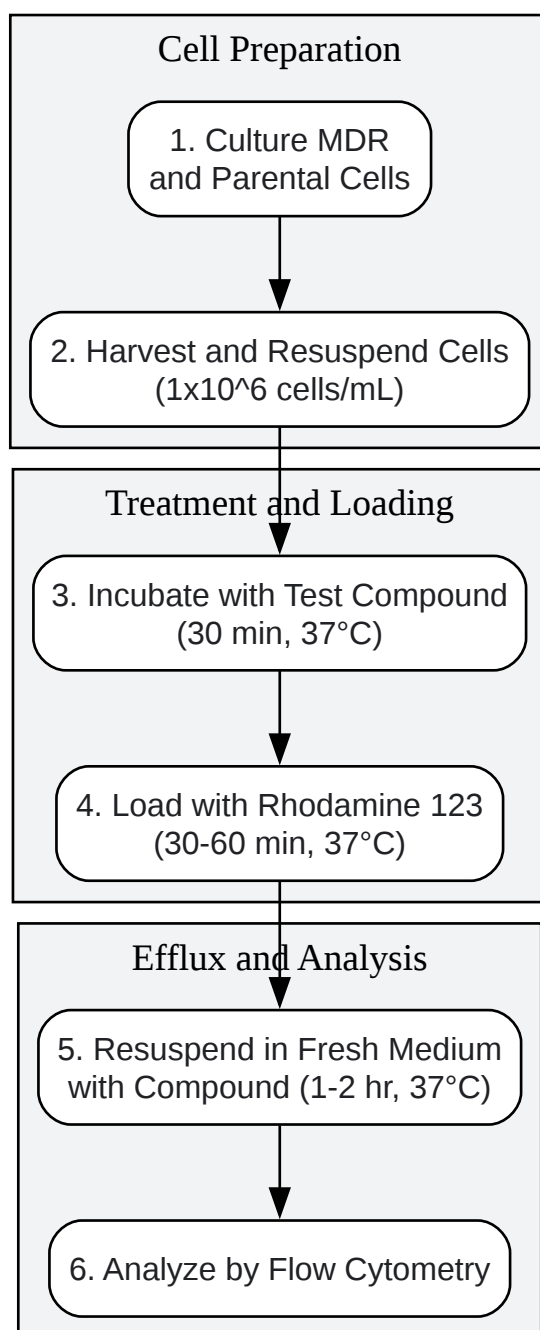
Cell Preparation

1. Culture MDR and Parental Cells

2. Harvest and Resuspend Cells (1x10^6 cells/mL)

Treatment and Loading

3. Incubate with Test Compound (30 min, 37°C)

4. Load with Rhodamine 123 (30-60 min, 37°C)

Efflux and Analysis

5. Resuspend in Fresh Medium with Compound (1-2 hr, 37°C)

6. Analyze by Flow Cytometry